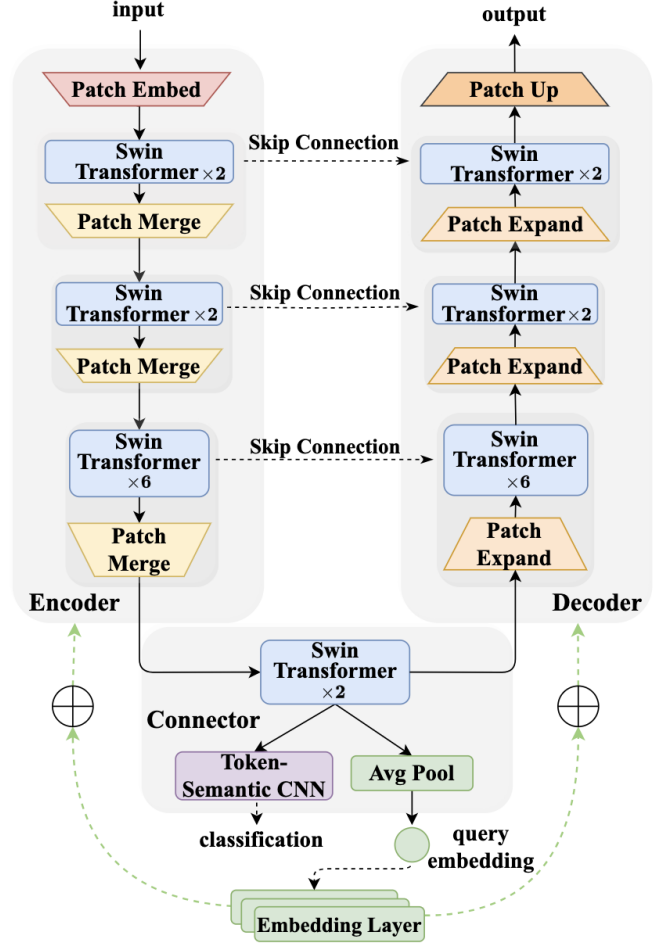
input

output

Patch Embed

Patch Up

Swin Transformer $\times 2$

Skip Connection

Swin Transformer $\times 2$

Patch Merge

Patch Expand

Swin Transformer $\times 2$

Skip Connection

Swin Transformer $\times 2$

Patch Merge

Patch Expand

Swin Transformer $\times 6$

Skip Connection

Swin Transformer $\times 6$

Patch Merge

Patch Expand

Encoder

Decoder

Swin Transformer $\times 2$

Connector

Token-Semantic CNN

Avg Pool

classification

query embedding

Embedding Layer